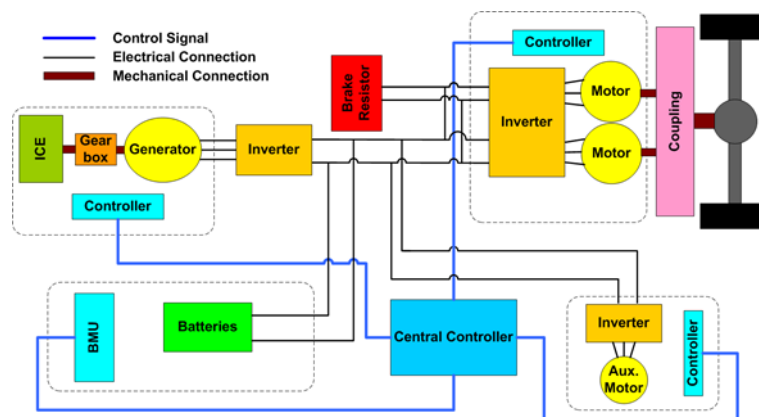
Control Signal
Electrical Connection
Mechanical Connection

Brake Resistor

Controller

Inverter

Motor

Motor

Coupling

ICE

Gear box

Generator

Inverter

Controller

BMU

Batteries

Central Controller

Inverter

Aux. Motor

Controller